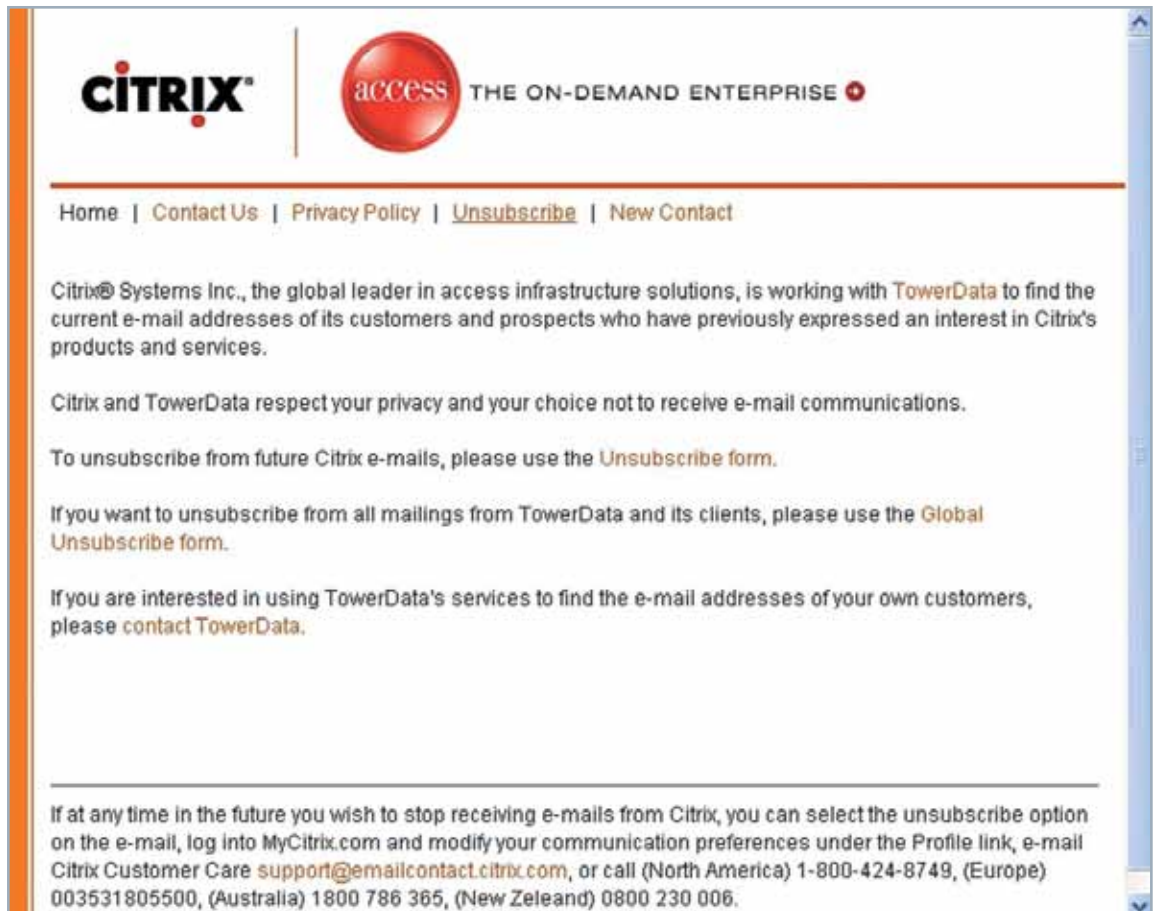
CITRIX

access THE ON-DEMAND ENTERPRISE

Home | Contact Us | Privacy Policy | Unsubscribe | New Contact

Citrix® Systems Inc., the global leader in access infrastructure solutions, is working with TowerData to find the current e-mail addresses of its customers and prospects who have previously expressed an interest in Citrix's products and services.

Citrix and TowerData respect your privacy and your choice not to receive e-mail communications.

To unsubscribe from future Citrix e-mails, please use the Unsubscribe form.

If you want to unsubscribe from all mailings from TowerData and its clients, please use the Global Unsubscribe form.

If you are interested in using TowerData's services to find the e-mail addresses of your own customers, please contact TowerData.

If at any time in the future you wish to stop receiving e-mails from Citrix, you can select the unsubscribe option on the e-mail, log into MyCitrix.com and modify your communication preferences under the Profile link, e-mail Citrix Customer Care support@emailcontact.citrix.com, or call (North America) 1-800-424-8749, (Europe) 003531805500, (Australia) 1800 786 365, (New Zeleand) 0800 230 006.